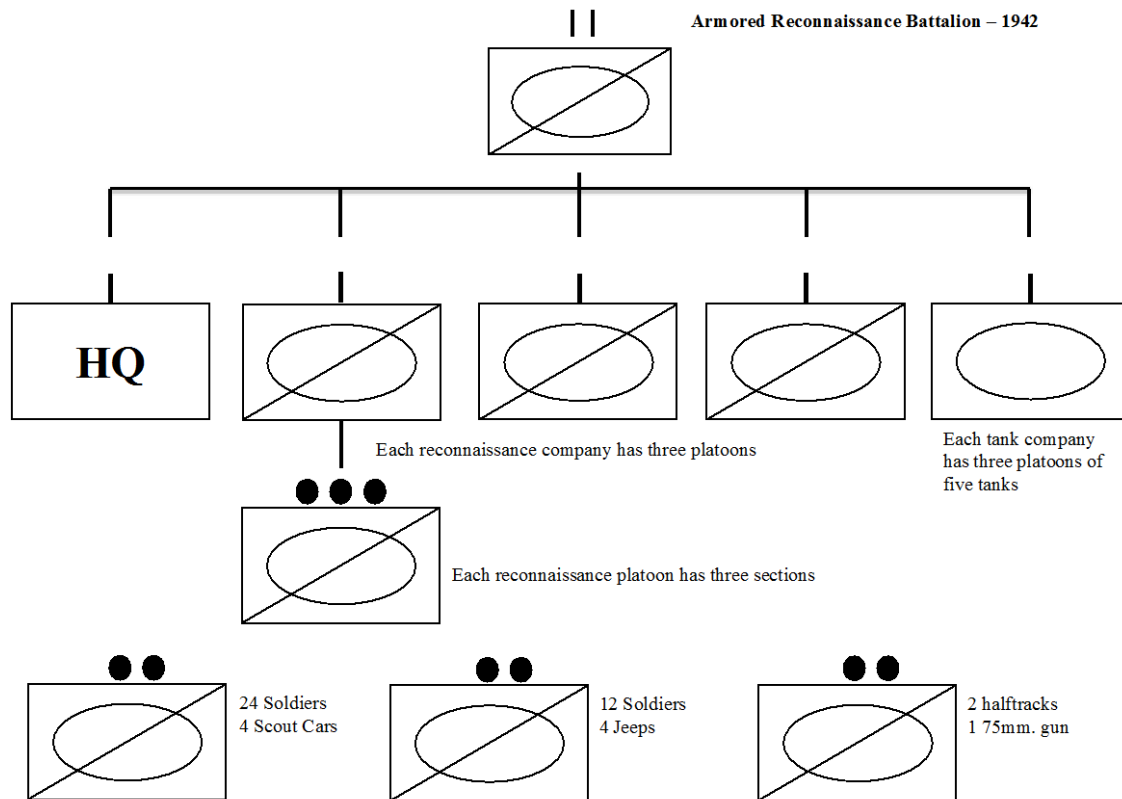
Armored Reconnaissance Battalion – 1942

HQ

Each reconnaissance company has three platoons

Each tank company has three platoons of five tanks

Each reconnaissance platoon has three sections

24 Soldiers
4 Scout Cars

12 Soldiers
4 Jeeps

2 halftracks
1 75mm. gun